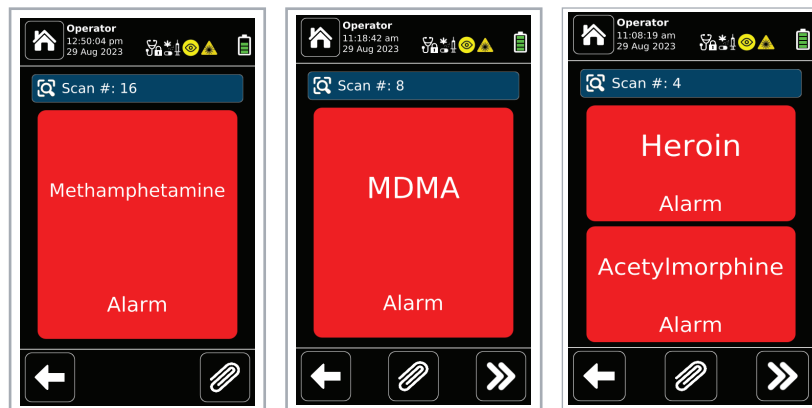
Operator
12:50:04 pm
29 Aug 2023

Scan #: 16

Methamphetamine

Alarm

Operator
11:18:42 am
29 Aug 2023

Scan #: 8

MDMA

Alarm

Operator
11:08:19 am
29 Aug 2023

Scan #: 4

Heroin

Alarm

Acetylmorphine

Alarm